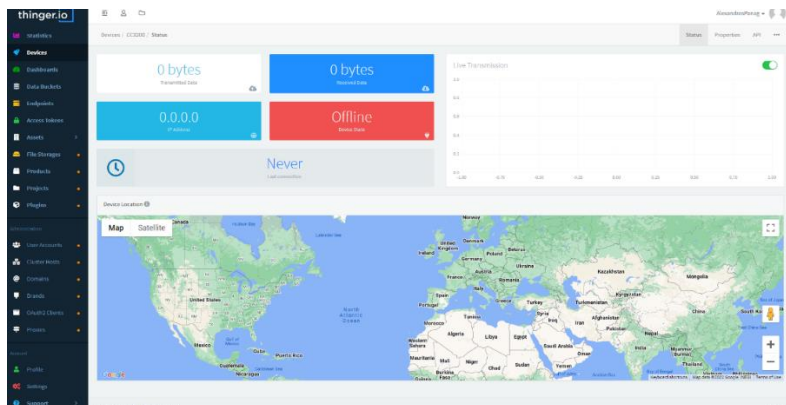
thinger.io

Statistics
Devices
Dashboards
Data Buckets
Endpoints
Access tokens
Assets
File Storages
Products
Projects
Plugins

User Accounts
Cluster hosts
Contacts
Brands
OAuth2 Clients
Proxies

Profile
Settings
Support

Alexandrosrosas ▾

Devices / CC3000 / Status

Status Properties API •••

0 bytes
Transmitted Data

0 bytes
Received Data

0.0.0.0
IP Address

Offline
Device State

Never
Last connection

Live Transmission

Device Location

Map Satellite

Canada
Hudson Bay
Labrador Sea
United States
Mexico
Gulf of Mexico
Cuba
Puerto Rico
Guatemala
Nicaragua
Caribbean Sea
North Atlantic Ocean
Norway
Sweden
Finland
United Kingdom
Denmark
Ireland
Germany
Poland
Belarus
Ukraine
France
Romania
Kazakhstan
Mongolia
Spain
Portugal
Italy
Greece
Turkey
Turkmenistan
Kyrgyzstan
China
Syria
Iraq
Iran
Afghanistan
Pakistan
Morocco
Tunisia
Algeria
Libya
Egypt
Saudi Arabia
Oman
India
Mauritania
Mali
Niger
Chad
Sudan
Yemen
Burkina Faso
Nigeria
Thailand
South Korea
Japan

Google
Keyboard shortcuts Map data ©2022 Google, INEGI Terms of Use